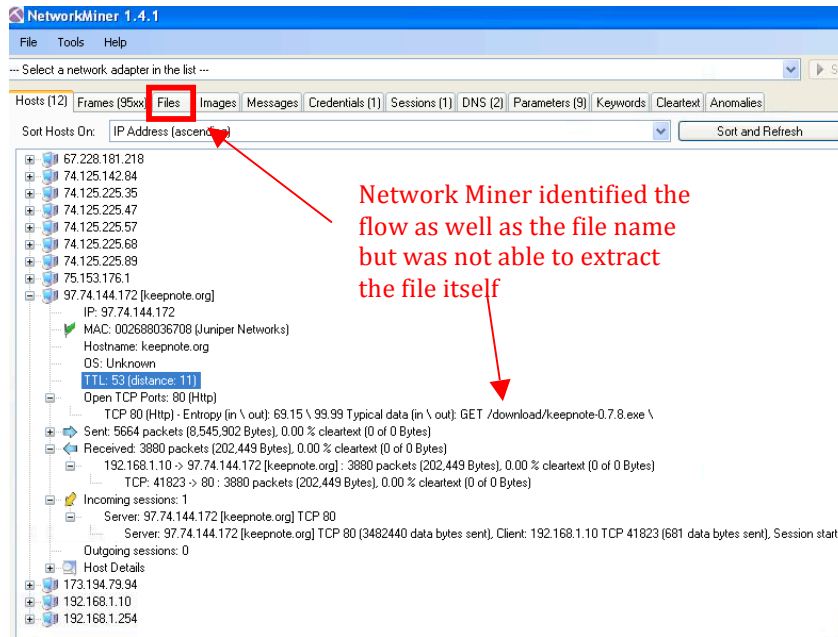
NetworkMiner 1.4.1

File Tools Help

--- Select a network adapter in the list ---

Hosts (12) | Frames (95xx) | Files | Images | Messages | Credentials (1) | Sessions (1) | DNS (2) | Parameters (9) | Keywords | Cleartext | Anomalies

Sort Hosts On: IP Address (ascending) | Sort and Refresh

67.228.181.218
74.125.142.84
74.125.225.35
74.125.225.47
74.125.225.57
74.125.225.68
74.125.225.89
75.153.176.1
97.74.144.172 [keepnote.org]
IP: 97.74.144.172
MAC: 002688036708 (Juniper Networks)
Hostname: keepnote.org
OS: Unknown
TTL: 53 (distance: 11)
Open TCP Ports: 80 (Http)
TCP 80 (Http) - Entropy (in \ out): 69.15 \ 99.99 Typical data (in \ out): GET /download/keepnote-0.7.8.exe \
Sent: 5664 packets (8,545,902 Bytes), 0.00 % cleartext (0 of 0 Bytes)
Received: 3880 packets (202,449 Bytes), 0.00 % cleartext (0 of 0 Bytes)
192.168.1.10 -> 97.74.144.172 [keepnote.org] : 3880 packets (202,449 Bytes), 0.00 % cleartext (0 of 0 Bytes)
TCP: 41823 -> 80 : 3880 packets (202,449 Bytes), 0.00 % cleartext (0 of 0 Bytes)
Incoming sessions: 1
Server: 97.74.144.172 [keepnote.org] TCP 80
Server: 97.74.144.172 [keepnote.org] TCP 80 (3482440 data bytes sent), Client: 192.168.1.10 TCP 41823 (681 data bytes sent), Session start
Outgoing sessions: 0
Host Details
173.194.79.94
192.168.1.10
192.168.1.254

Network Miner identified the flow as well as the file name but was not able to extract the file itself